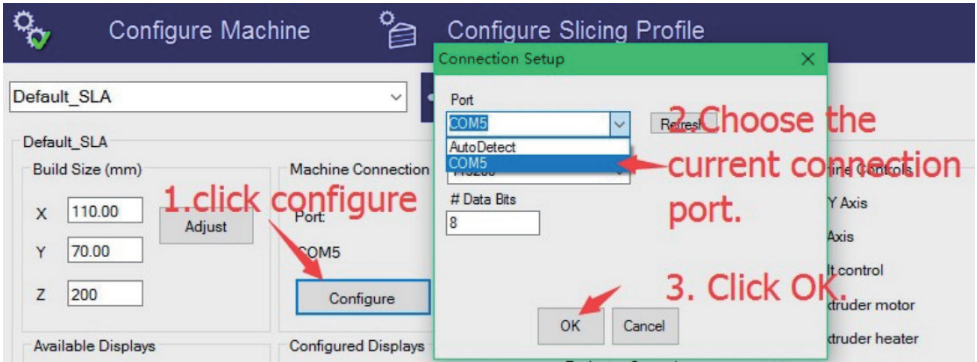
Configure Machine

Configure Slicing Profile

Default_SLA

Default_SLA

Build Size (mm)

X 110.00

Y 70.00

Z 200

Adjust

Machine Connection

Port:

COM5

Configure

Available Displays

Configured Displays

1.click configure

Connection Setup

Port

COM5

AutoDetect

COM5

Refresh

# Data Bits

8

OK

Cancel

2.Choose the current connection port.

3. Click OK.

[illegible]ine Controls

Y Axis

Axis

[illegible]lt control

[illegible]xtruder motor

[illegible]xtruder heater